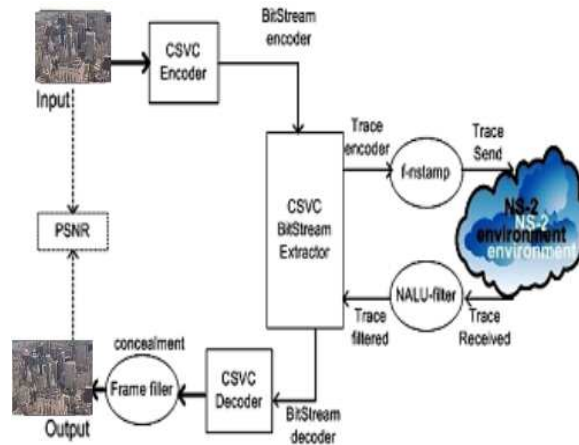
Input

CSVC Encoder

BitStream encoder

Trace encoder

f-nstamp

Trace Send

NS-2 environment

PSNR

CSVC BitStream Extractor

NALU-filter

Trace filtered

Trace Received

concealment

Frame filer

CSVC Decoder

BitStream decoder

Output